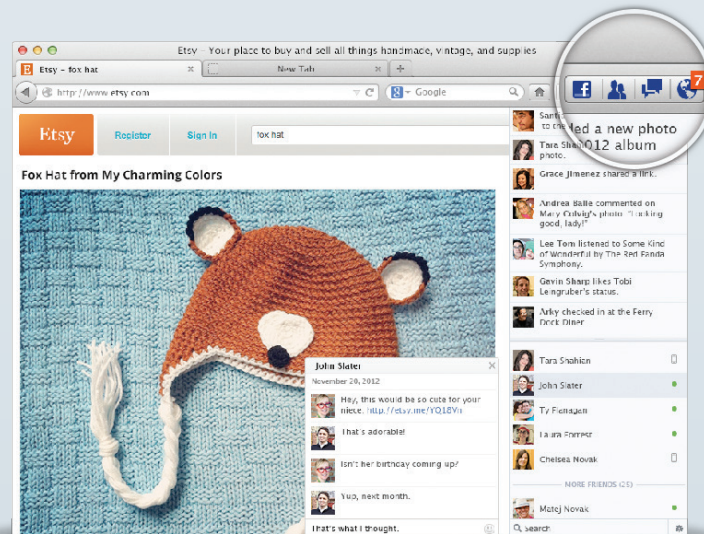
Etsy - Your place to buy and sell all things handmade, vintage, and supplies

Etsy - fox hat

New Tab

http://www.etsy.com

Google

7

Etsy

Register

Sign in

fox hat

Fox Hat from My Charming Colors

Sant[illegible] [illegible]ded a new photo

Tara Shah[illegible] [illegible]012 album

photo.

Grace Jimenez shared a link.

Andrea Balle commented on Mary Colvig's photo: "Looking good, lady."

Lee Tom listened to Some Kind of Wonderful by The Red Panda Symphony.

Gavin Sharp likes Tobi Leingruber's status.

Arky checked in at the Ferry Dock Diner

Tara Shahian

John Slater

Ty Flenagen

Laura Forrest

Chelsea Novak

MORE FRIENDS (21)

Matej Novak

Search

John Slater

November 20, 2012

Hey, this would be so cute for your niece. http://etsy.me/YQ18Vh

That's adorable!

Isn't her birthday coming up?

Yup, next month.

That's what I thought.